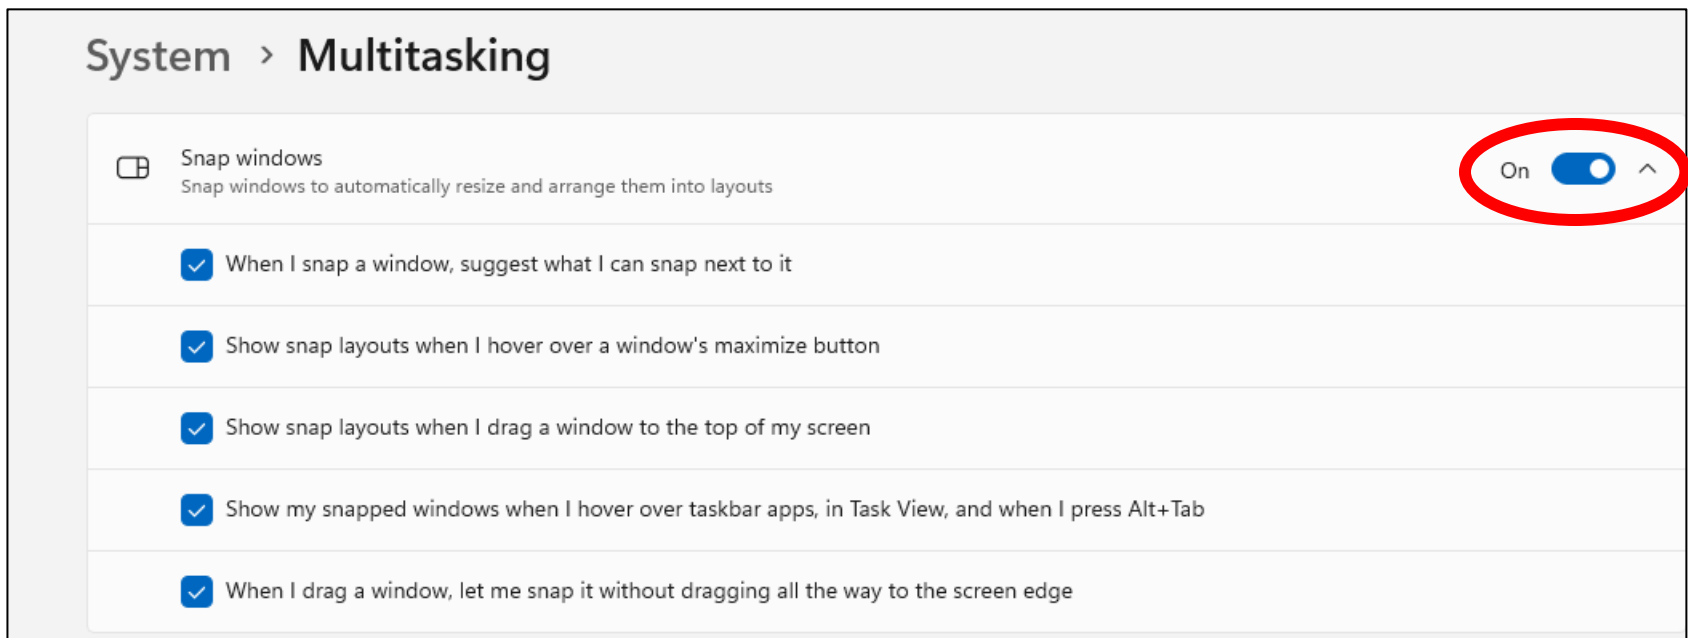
System › Multitasking

Snap windows
Snap windows to automatically resize and arrange them into layouts

On

When I snap a window, suggest what I can snap next to it

Show snap layouts when I hover over a window's maximize button

Show snap layouts when I drag a window to the top of my screen

Show my snapped windows when I hover over taskbar apps, in Task View, and when I press Alt+Tab

When I drag a window, let me snap it without dragging all the way to the screen edge